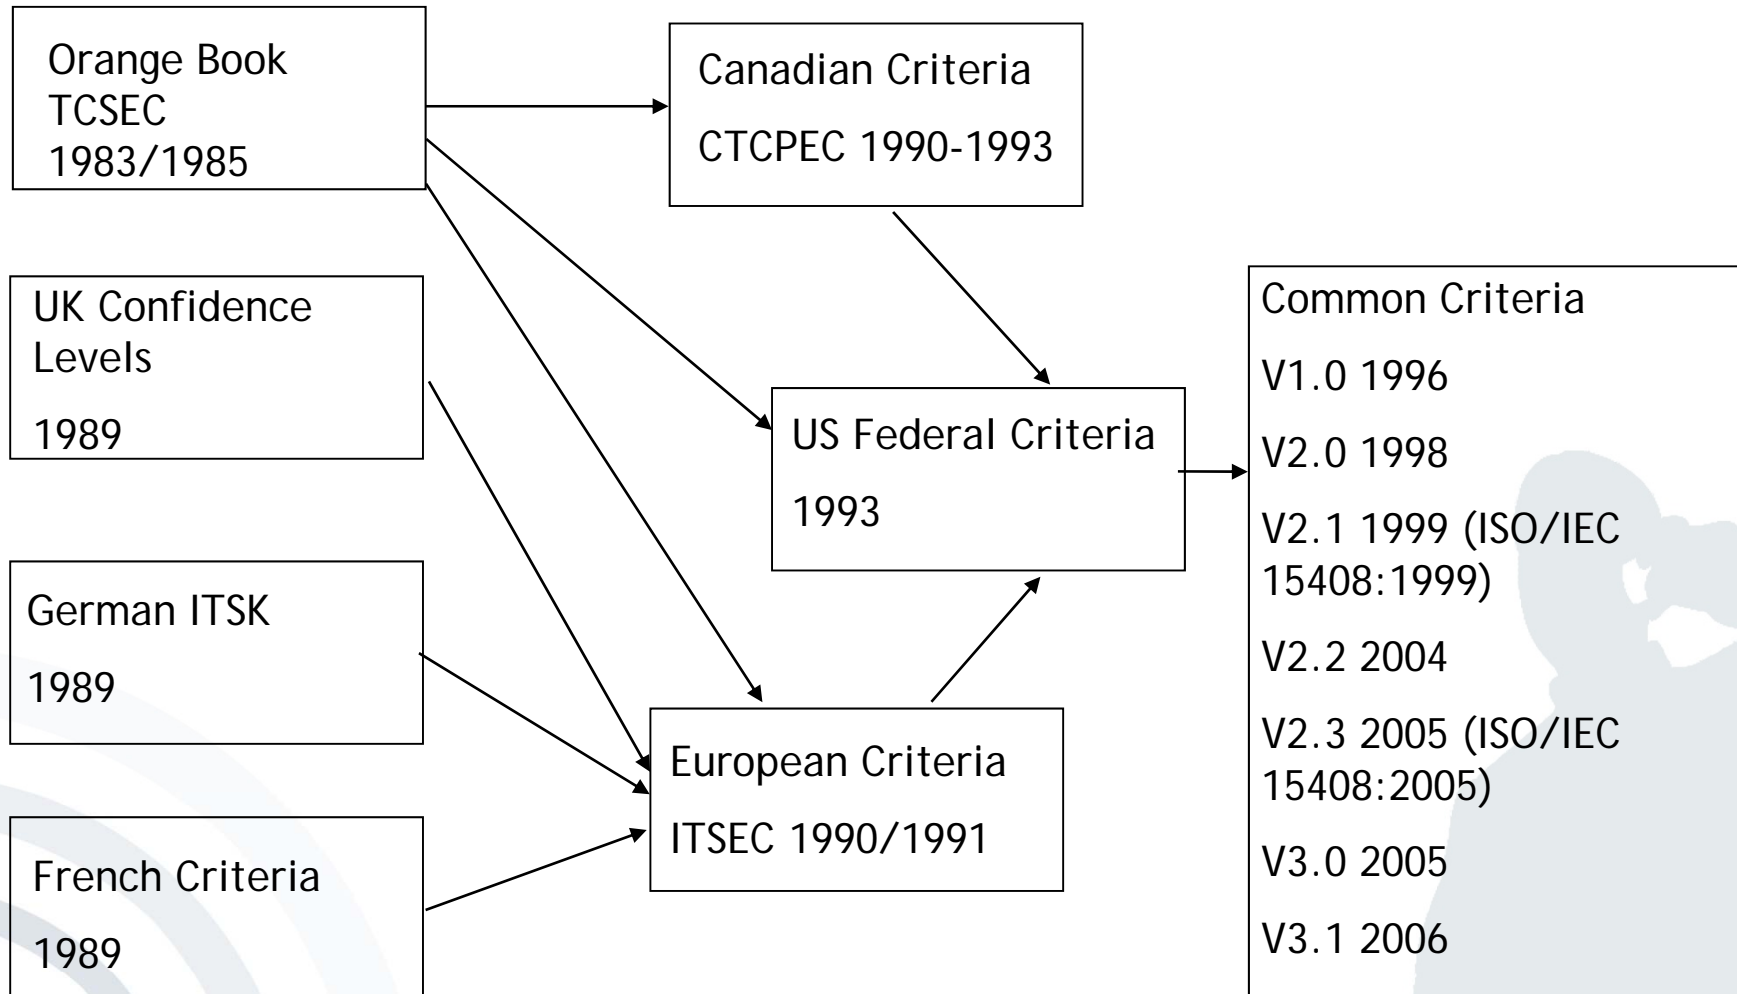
Orange Book
TCSEC
1983/1985

Canadian Criteria

CTCPEC 1990-1993

UK Confidence Levels

1989

US Federal Criteria

1993

Common Criteria

V1.0 1996

V2.0 1998

V2.1 1999 (ISO/IEC 15408:1999)

V2.2 2004

V2.3 2005 (ISO/IEC 15408:2005)

V3.0 2005

V3.1 2006

German ITSK

1989

European Criteria

ITSEC 1990/1991

French Criteria

1989